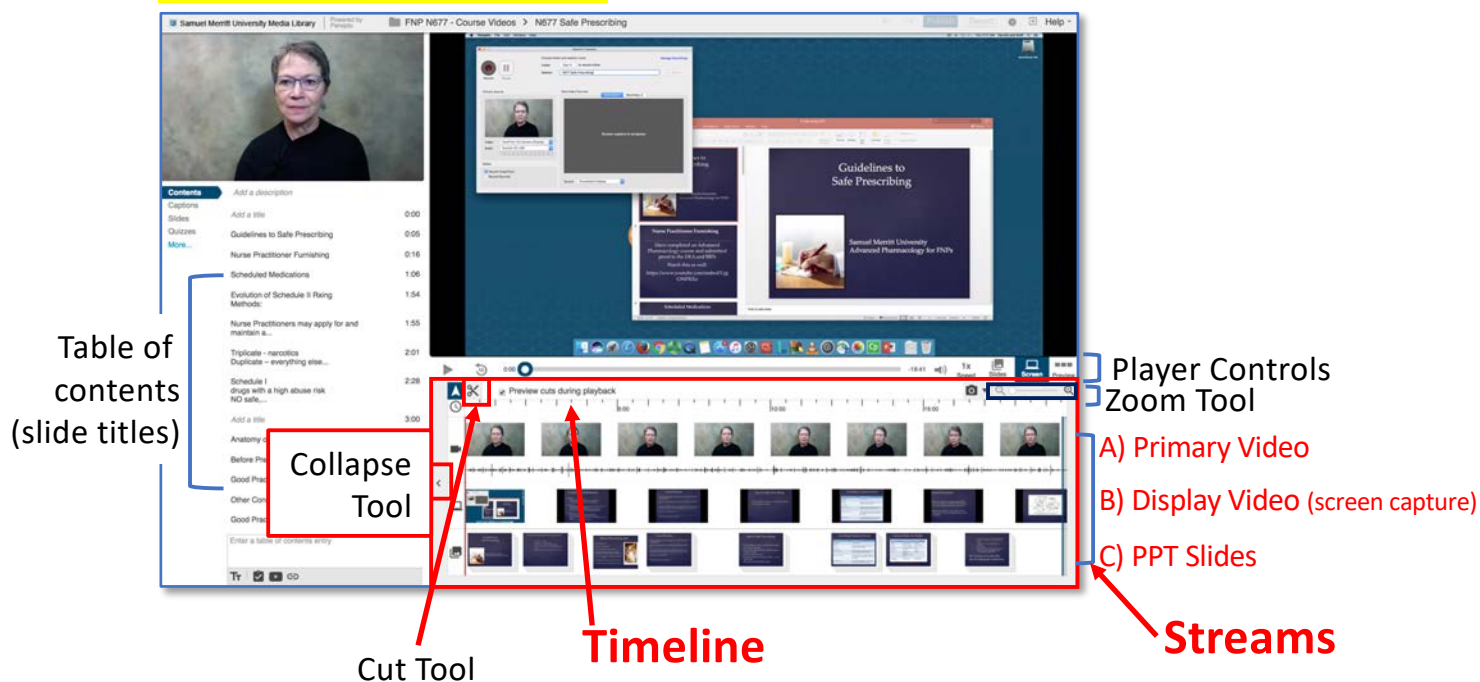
Samuel Merritt University Media Library | Powered by Panopto | FNP N677 - Course Videos > N677 Safe Prescribing | Help

Contents
Captions
Slides
Quizzes
More...

Add a description

Add a title 0:00
Guidelines to Safe Prescribing 0:05
Nurse Practitioner Furnishing 0:16
Scheduled Medications 1:06
Evolution of Schedule II Rxing Methods: 1:54
Nurse Practitioners may apply for and maintain a... 1:55
Triplicate - narcotics Duplicate – everything else... 2:01
Schedule I drugs with a high abuse risk NO safe,... 2:28
Add a title 3:00
Anatomy o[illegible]
Before Pre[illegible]
Good Prac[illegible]
Other Con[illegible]
Good Prac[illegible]
Enter a table of contents entry

Guidelines to Safe Prescribing

Samuel Merritt University
Advanced Pharmacology for FNPs

Nurse Practitioner Furnishing

Scheduled Medications

0:00 -18:41 1x Speed Slides Screen Preview

Preview cuts during playback

5:00 10:00 15:00

Table of contents (slide titles)

Collapse Tool

Cut Tool

Timeline

Player Controls

Zoom Tool

A) Primary Video

B) Display Video (screen capture)

C) PPT Slides

Streams